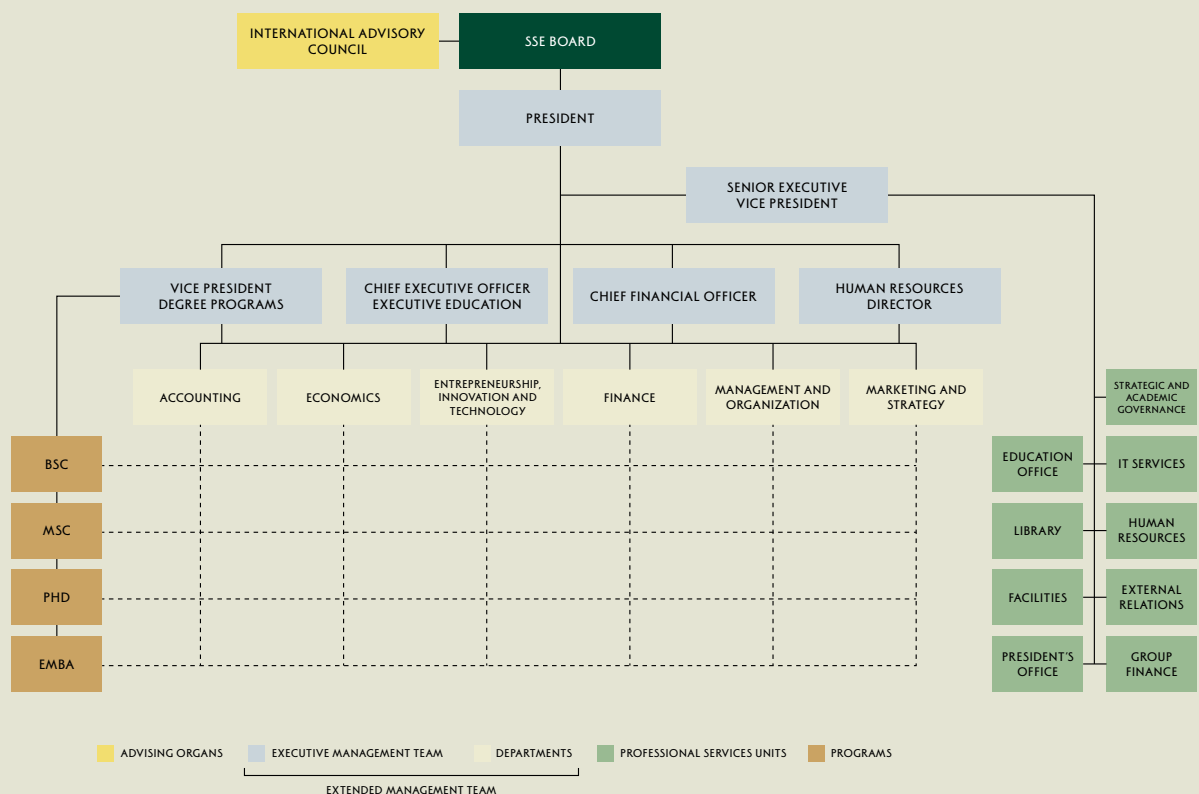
INTERNATIONAL ADVISORY COUNCIL

SSE BOARD

PRESIDENT

SENIOR EXECUTIVE VICE PRESIDENT

VICE PRESIDENT DEGREE PROGRAMS

CHIEF EXECUTIVE OFFICER EXECUTIVE EDUCATION

CHIEF FINANCIAL OFFICER

HUMAN RESOURCES DIRECTOR

ACCOUNTING

ECONOMICS

ENTREPRENEURSHIP, INNOVATION AND TECHNOLOGY

FINANCE

MANAGEMENT AND ORGANIZATION

MARKETING AND STRATEGY

STRATEGIC AND ACADEMIC GOVERNANCE

BSC

MSC

PHD

EMBA

EDUCATION OFFICE

IT SERVICES

LIBRARY

HUMAN RESOURCES

FACILITIES

EXTERNAL RELATIONS

PRESIDENT'S OFFICE

GROUP FINANCE

ADVISING ORGANS

EXECUTIVE MANAGEMENT TEAM

DEPARTMENTS

PROFESSIONAL SERVICES UNITS

PROGRAMS

EXTENDED MANAGEMENT TEAM